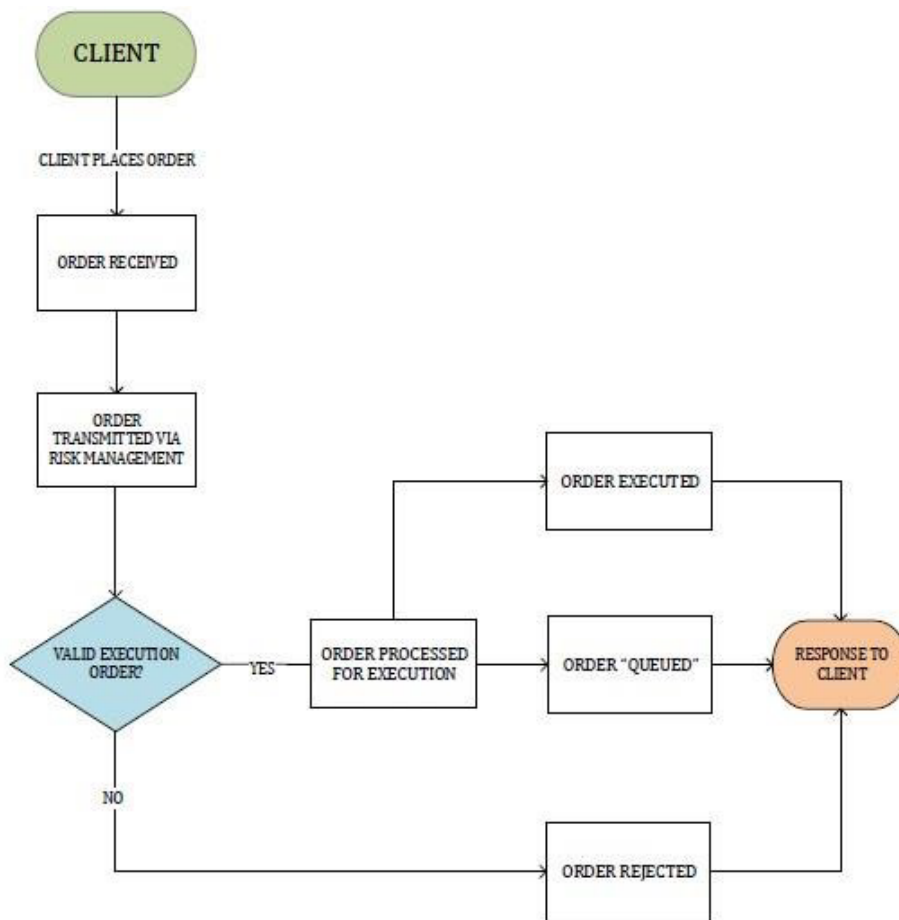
CLIENT

CLIENT PLACES ORDER

ORDER RECEIVED

ORDER TRANSMITTED VIA RISK MANAGEMENT

VALID EXECUTION ORDER?

YES

ORDER PROCESSED FOR EXECUTION

ORDER EXECUTED

ORDER "QUEUED"

RESPONSE TO CLIENT

NO

ORDER REJECTED